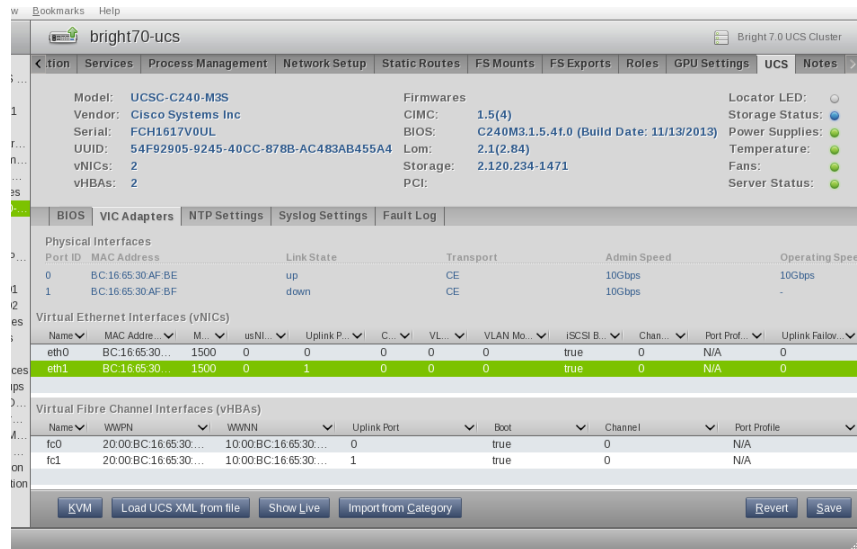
w Bookmarks Help

bright70-ucs

Bright 7.0 UCS Cluster

tion | Services | Process Management | Network Setup | Static Routes | FS Mounts | FS Exports | Roles | GPU Settings | UCS | Notes

Model: UCSC-C240-M3S
Vendor: Cisco Systems Inc
Serial: FCH1617V0UL
UUID: 54F92905-9245-40CC-878B-AC483AB455A4
vNICs: 2
vHBAs: 2

Firmwares
CIMC: 1.5(4)
BIOS: C240M3.1.5.4f.0 (Build Date: 11/13/2013)
Lom: 2.1(2.84)
Storage: 2.120.234-1471
PCI:

Locator LED:
Storage Status:
Power Supplies:
Temperature:
Fans:
Server Status:

BIOS | VIC Adapters | NTP Settings | Syslog Settings | Fault Log

Physical Interfaces

| Port ID | MAC Address | Link State | Transport | Admin Speed | Operating Spee |
|---|---|---|---|---|---|
| 0 | BC:16:65:30:AF:BE | up | CE | 10Gbps | 10Gbps |
| 1 | BC:16:65:30:AF:BF | down | CE | 10Gbps | - |

Virtual Ethernet Interfaces (vNICs)

| Name | MAC Addre... | M... | usNI... | Uplink P... | C... | VL... | VLAN Mo... | iSCSI B... | Chan... | Port Prof... | Uplink Failov... |
|---|---|---|---|---|---|---|---|---|---|---|---|
| eth0 | BC:16:65:30:... | 1500 | 0 | 0 | 0 | 0 | 0 | true | 0 | N/A | 0 |
| eth1 | BC:16:65:30:... | 1500 | 0 | 1 | 0 | 0 | 0 | true | 0 | N/A | 0 |

Virtual Fibre Channel Interfaces (vHBAs)

| Name | WWPN | WWNN | Uplink Port | Boot | Channel | Port Profile |
|---|---|---|---|---|---|---|
| fc0 | 20:00:BC:16:65:30:... | 10:00:BC:16:65:30:... | 0 | true | 0 | N/A |
| fc1 | 20:00:BC:16:65:30:... | 10:00:BC:16:65:30:... | 1 | true | 0 | N/A |

KVM | Load UCS XML from file | Show Live | Import from Category | Revert | Save